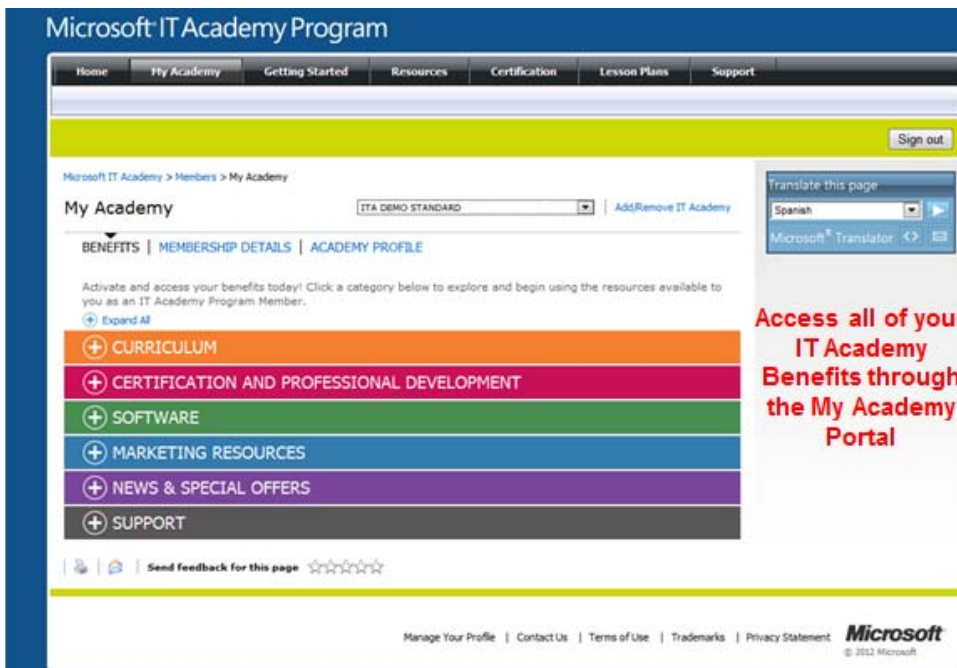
Microsoft IT Academy Program

Home | My Academy | Getting Started | Resources | Certification | Lesson Plans | Support

Sign out

Microsoft IT Academy > Members > My Academy

My Academy

ITA DEMO STANDARD

Add/Remove IT Academy

BENEFITS | MEMBERSHIP DETAILS | ACADEMY PROFILE

Activate and access your benefits today! Click a category below to explore and begin using the resources available to you as an IT Academy Program Member.

Expand All

CURRICULUM

CERTIFICATION AND PROFESSIONAL DEVELOPMENT

SOFTWARE

MARKETING RESOURCES

NEWS & SPECIAL OFFERS

SUPPORT

Translate this page

Spanish

Microsoft® Translator

Access all of you IT Academy Benefits through the My Academy Portal

Send feedback for this page

Manage Your Profile | Contact Us | Terms of Use | Trademarks | Privacy Statement

Microsoft

© 2012 Microsoft